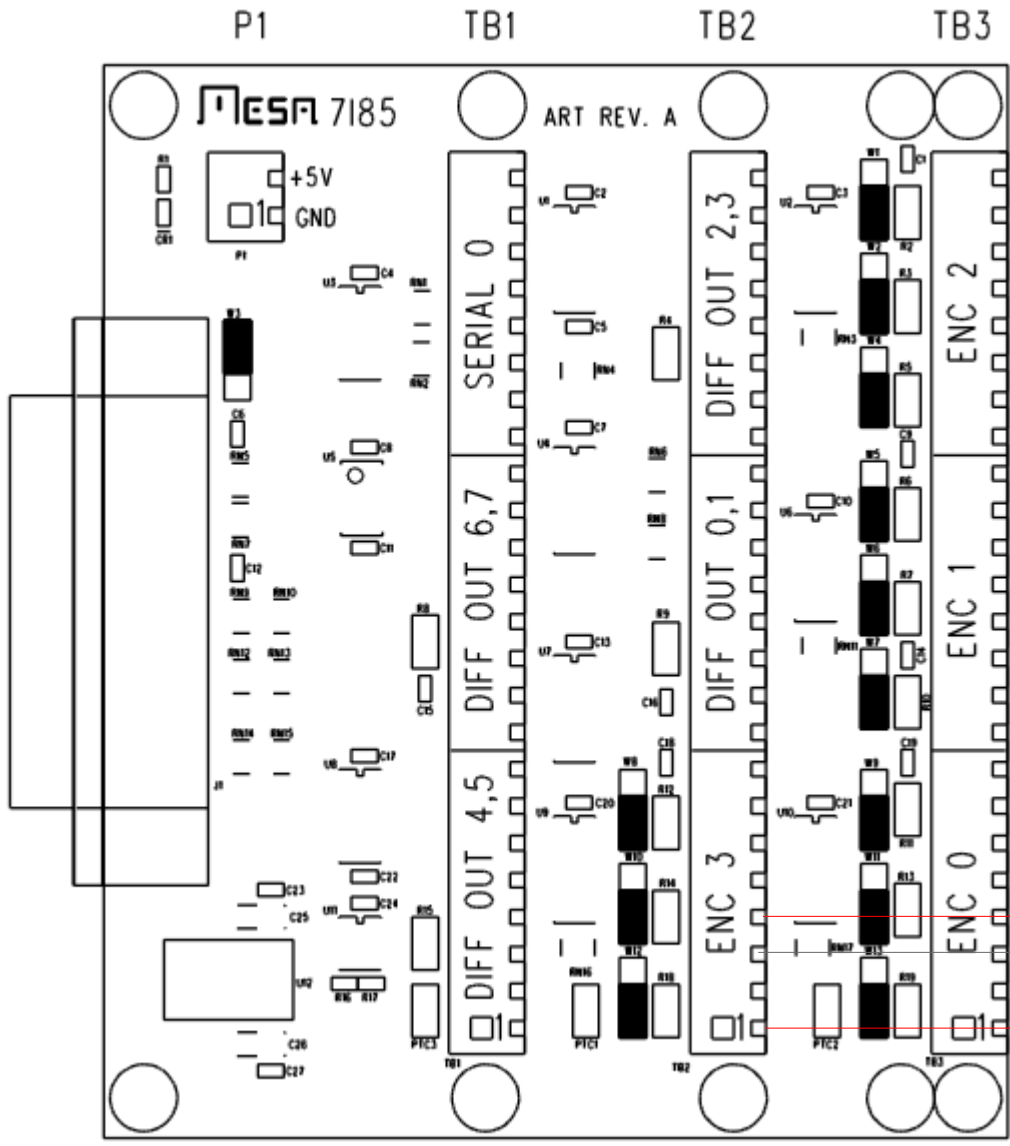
P1 TB1 TB2 TB3

MESA 7I85

ART REV. A

R1
CR1
+5V
1 GND
P1

U3 C4
RN1
RN2
W3
C6
RN5
U5 C8
C11
RN7
C12
RN9 RN10
RN12 RN13
RN14 RN15
U8 C17
J1
C22
C23
C25
U11 C24
U12
R16 R17
C26
C27
R8
C15
R15
PTC3

SERIAL 0
DIFF OUT 6,7
DIFF OUT 4,5
1
TB1

U1 C2
C5
RN4
U4 C7
U7 C13
U9 C20
RN16
PTC1
R4
RN6
RN8
R9
C16
C18
W8
R12
W10
R14
W12
R18

DIFF OUT 2,3
DIFF OUT 0,1
ENC 3
1
TB2

U2 C3
RN3
U6 C10
RN11
U10 C21
RN17
PTC2
W1 C1
R2
W2
R3
W4
R5
C9
W5
R6
W6
R7
W7 C14
R10
C19
W9
R11
W11
R13
W13
R19

ENC 2
ENC 1
ENC 0
1
TB3